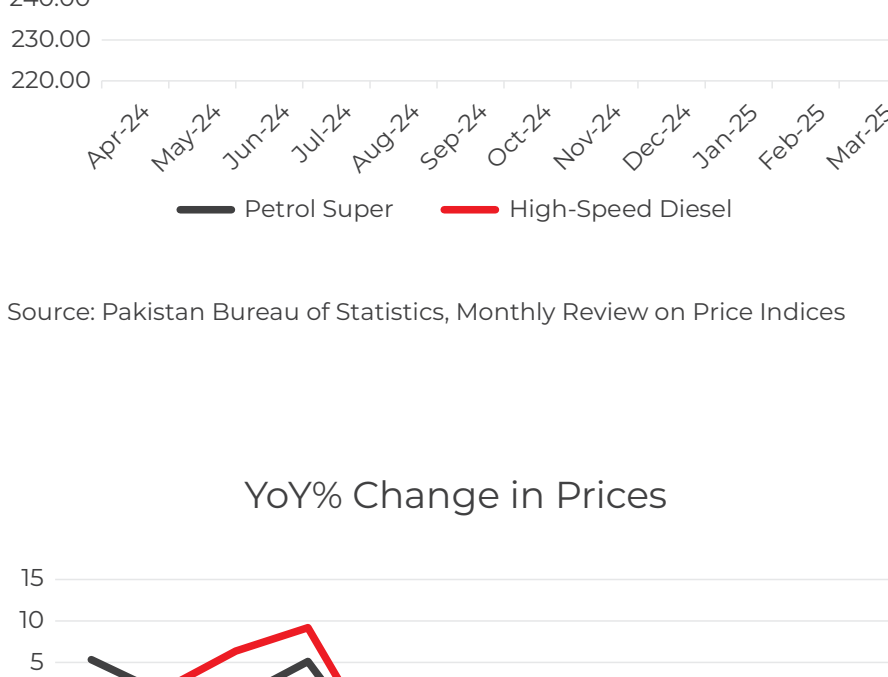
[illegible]
230.00
220.00
Apr-24 May-24 Jun-24 Jul-24 Aug-24 Sep-24 Oct-24 Nov-24 Dec-24 Jan-25 Feb-25 Mar-25
Petrol Super High-Speed Diesel

Source: Pakistan Bureau of Statistics, Monthly Review on Price Indices

YoY% Change in Prices

15
10
5